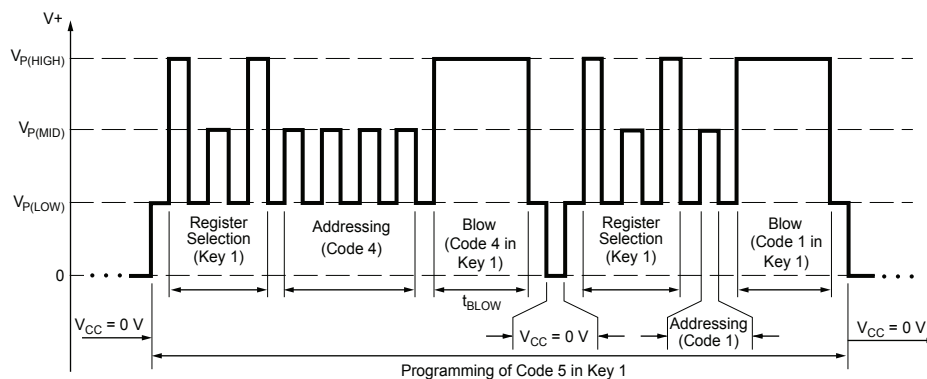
V+

$V_{P(HIGH)}$

$V_{P(MID)}$

$V_{P(LOW)}$

0

Register Selection (Key 1)

Addressing (Code 4)

Blow (Code 4 in Key 1)

Register Selection (Key 1)

Blow (Code 1 in Key 1)

$t_{BLOW}$

$V_{CC}$ = 0 V

$V_{CC}$ = 0 V

Addressing (Code 1)

$V_{CC}$ = 0 V

Programming of Code 5 in Key 1